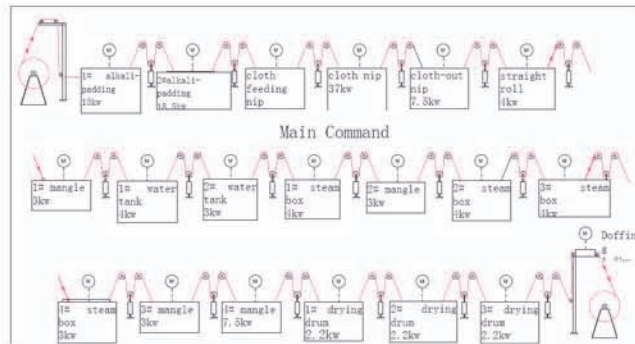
1# alkali-padding 13kw

2#alkali-padding 13.5kw

cloth feeding nip

cloth nip 37kw

cloth-out nip 7.5kw

straight roll 4kw

Main Command

1# mangle 3kw

1# water tank 4kw

2# water tank 3kw

1# steam box 4kw

2# mangle 3kw

2# steam box 4kw

3# steam box 4kw

Doffin g

4# steam box 3kw

3# mangle 3kw

4# mangle 7.5kw

1# drying drum 2.2kw

2# drying drum 2.2kw

3# drying drum 2.2kw